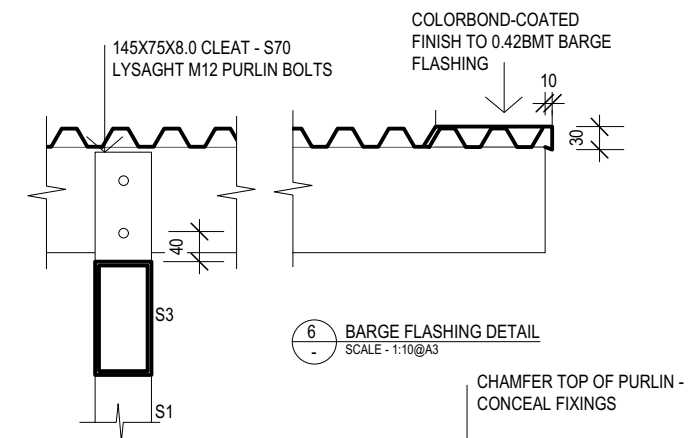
COLORBOND-COATED FINISH TO 0.42BMT BARGE FLASHING

145X75X8.0 CLEAT - S70
LYSAGHT M12 PURLIN BOLTS

10

30

40

S3

6
-
BARGE FLASHING DETAIL
SCALE - 1:10@A3

CHAMFER TOP OF PURLIN - CONCEAL FIXINGS

S1